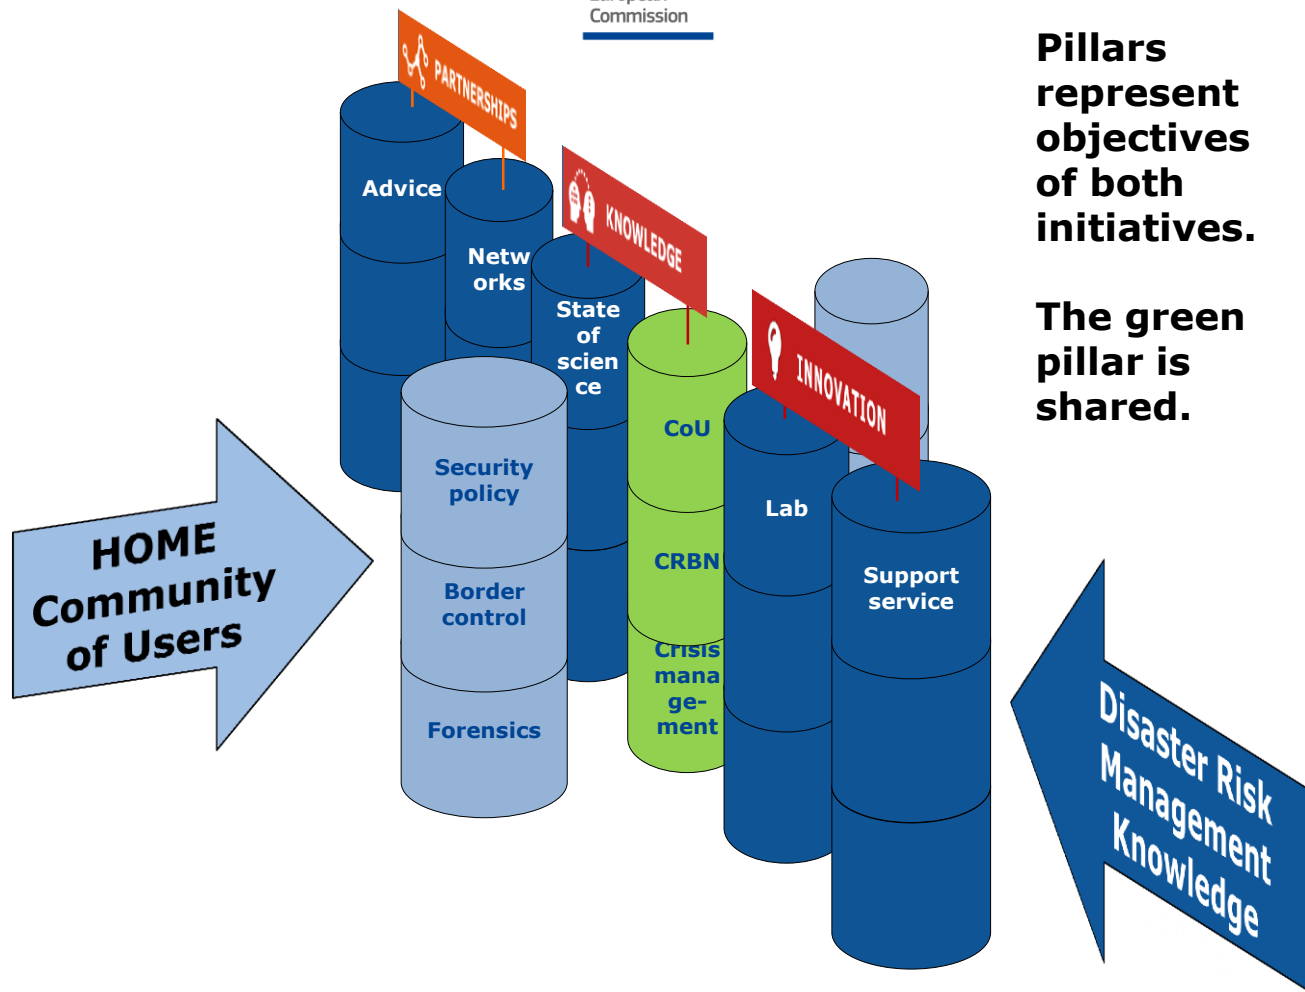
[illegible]
Commission

Pillars represent objectives of both initiatives.

The green pillar is shared.

PARTNERSHIPS

KNOWLEDGE

INNOVATION

Advice

Networks

State of science

CoU

CRBN

Crisis management

Lab

Support service

Security policy

Border control

Forensics

HOME Community of Users

Disaster Risk Management Knowledge